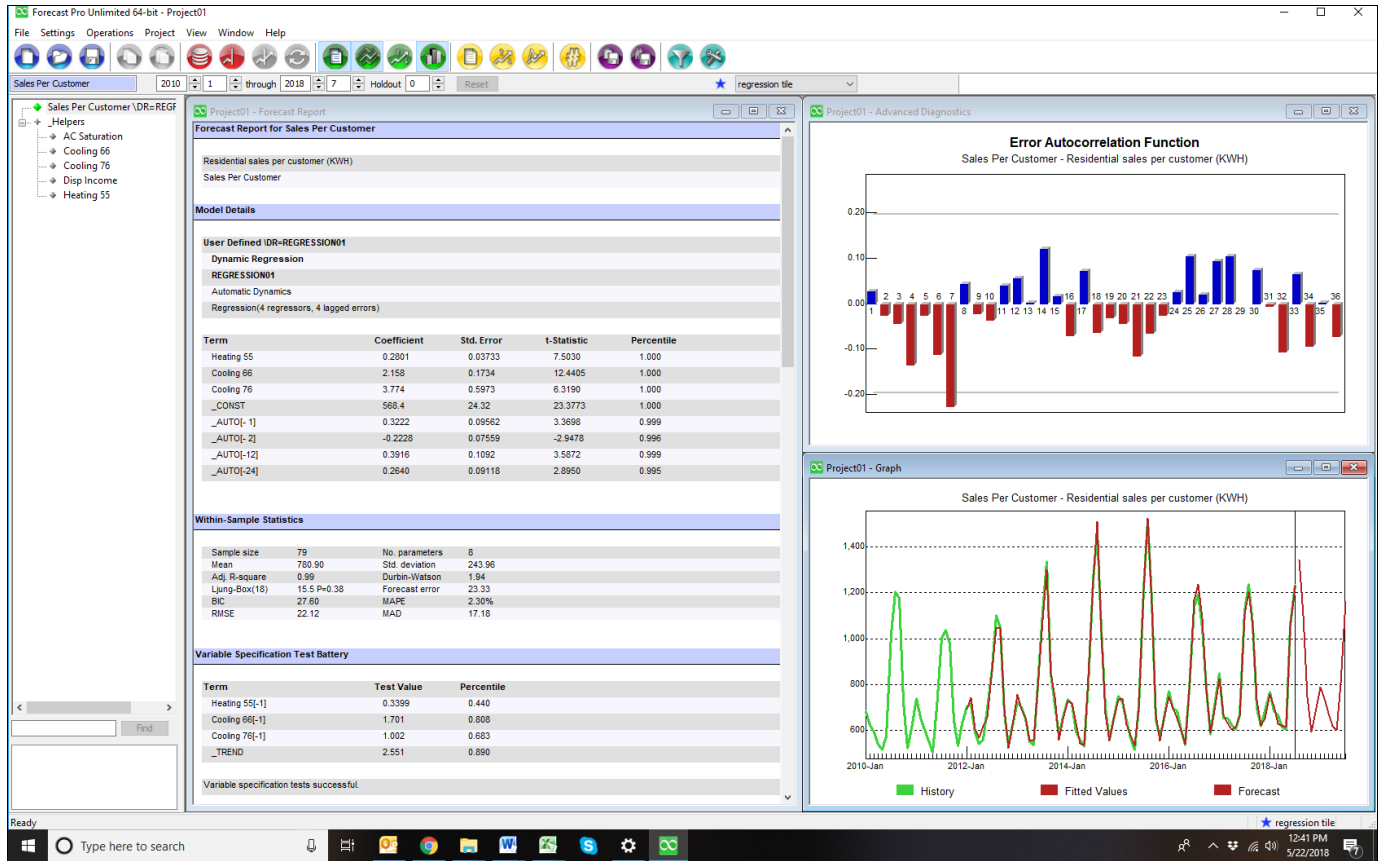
Forecast Pro Unlimited 64-bit - Project01

File Settings Operations Project View Window Help

Sales Per Customer 2010 1 through 2018 7 Holdout 0 Reset regression tile

Sales Per Customer \DR=REGF
_Helpers
AC Saturation
Cooling 66
Cooling 76
Disp Income
Heating 55

Find

Project01 - Forecast Report

Forecast Report for Sales Per Customer

Residential sales per customer (KWH)
Sales Per Customer

Model Details

User Defined \DR=REGRESSION01
Dynamic Regression
REGRESSION01
Automatic Dynamics
Regression(4 regressors, 4 lagged errors)

| Term | Coefficient | Std. Error | t-Statistic | Percentile |
|---|---|---|---|---|
| Heating 55 | 0.2801 | 0.03733 | 7.5030 | 1.000 |
| Cooling 66 | 2.158 | 0.1734 | 12.4405 | 1.000 |
| Cooling 76 | 3.774 | 0.5973 | 6.3190 | 1.000 |
| _CONST | 568.4 | 24.32 | 23.3773 | 1.000 |
| _AUTO[- 1] | 0.3222 | 0.09562 | 3.3698 | 0.999 |
| _AUTO[- 2] | -0.2228 | 0.07559 | -2.9478 | 0.996 |
| _AUTO[-12] | 0.3916 | 0.1092 | 3.5872 | 0.999 |
| _AUTO[-24] | 0.2640 | 0.09118 | 2.8950 | 0.995 |

Within-Sample Statistics

| | | | |
|---|---|---|---|
| Sample size | 79 | No. parameters | 8 |
| Mean | 780.90 | Std. deviation | 243.96 |
| Adj. R-square | 0.99 | Durbin-Watson | 1.94 |
| Ljung-Box(18) | 15.5 P=0.38 | Forecast error | 23.33 |
| BIC | 27.60 | MAPE | 2.30% |
| RMSE | 22.12 | MAD | 17.18 |

Variable Specification Test Battery

| Term | Test Value | Percentile |
|---|---|---|
| Heating 55[-1] | 0.3399 | 0.440 |
| Cooling 66[-1] | 1.701 | 0.808 |
| Cooling 76[-1] | 1.002 | 0.683 |
| _TREND | 2.551 | 0.890 |

Variable specification tests successful.

Project01 - Advanced Diagnostics

Error Autocorrelation Function
Sales Per Customer - Residential sales per customer (KWH)

0.20
0.10
0.00
-0.10
-0.20

1 2 3 4 5 6 7 8 9 10 11 12 13 14 15 16 17 18 19 20 21 22 23 24 25 26 27 28 29 30 31 32 33 34 35 36

Project01 - Graph

Sales Per Customer - Residential sales per customer (KWH)

1,400
1,200
1,000
800
600

2010-Jan 2012-Jan 2014-Jan 2016-Jan 2018-Jan

History Fitted Values Forecast

Ready regression tile

Type here to search 12:41 PM 5/22/2018